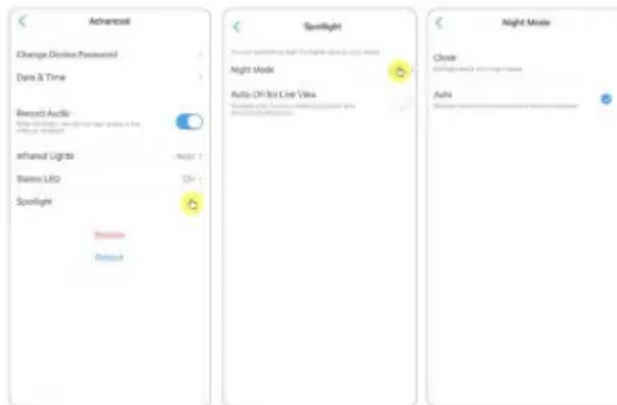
Advanced

Change Device Password

Date & Time

Record Audio

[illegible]

Infrared Lights

Auto

Status LED

On

Spotlight

Remove

Reboot

Spotlight

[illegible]

Night Mode

Auto On for Live View

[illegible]

Night Mode

Close

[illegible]

Auto

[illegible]